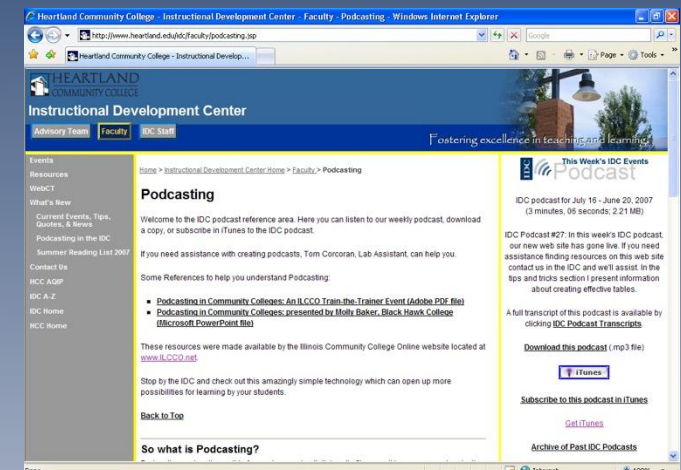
Heartland Community College - Instructional Development Center - Faculty - Podcasting - Windows Internet Explorer

http://www.heartland.edu/idc/faculty/podcasting.jsp

Google

Heartland Community College - Instructional Develop...

Page Tools

HEARTLAND COMMUNITY COLLEGE

Instructional Development Center

Advisory Team Faculty IDC Staff

Fostering excellence in teaching and learning

Events
Resources
WebCT
What's New
Current Events, Tips, Quotes, & News
Podcasting in the IDC
Summer Reading List 2007
Contact Us
HCC AQIP
IDC A-Z
IDC Home
HCC Home

Home > Instructional Development Center Home > Faculty > Podcasting

Podcasting

Welcome to the IDC podcast reference area. Here you can listen to our weekly podcast, download a copy, or subscribe in iTunes to the IDC podcast.

If you need assistance with creating podcasts, Tom Corcoran, Lab Assistant, can help you.

Some References to help you understand Podcasting:

- Podcasting in Community Colleges: An ILCCO Train-the-Trainer Event (Adobe PDF file)
- Podcasting in Community Colleges: presented by Molly Baker, Black Hawk College (Microsoft PowerPoint file)

These resources were made available by the Illinois Community College Online website located at www.ILCCO.net.

Stop by the IDC and check out this amazingly simple technology which can open up more possibilities for learning by your students.

Back to Top

So what is Podcasting?

IDC Podcast

This Week's IDC Events

IDC podcast for July 16 - June 20, 2007 (3 minutes, 06 seconds; 2.21 MB)

IDC Podcast #27: In this week's IDC podcast, our new web site has gone live. If you need assistance finding resources on this web site contact us in the IDC and we'll assist. In the tips and tricks section I present information about creating effective tables.

A full transcript of this podcast is available by clicking IDC Podcast Transcripts.

Download this podcast (.mp3 file)

iTunes

Subscribe to this podcast in iTunes

Get iTunes

Archive of Past IDC Podcasts

Done

Internet

100%